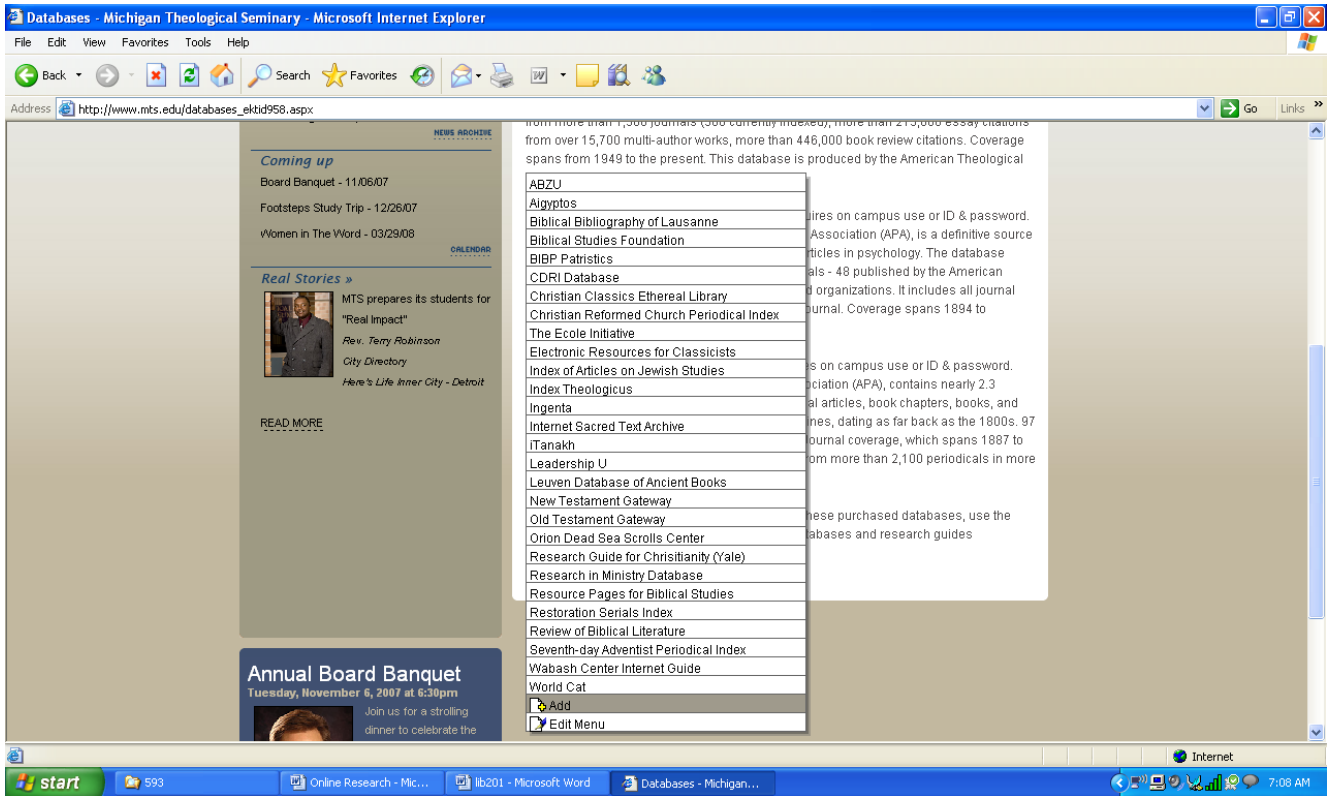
Databases - Michigan Theological Seminary - Microsoft Internet Explorer

File Edit View Favorites Tools Help

Back Search Favorites

Address http://www.mts.edu/databases_ektid958.aspx Go Links

NEWS ARCHIVE

Coming up

Board Banquet - 11/06/07

Footsteps Study Trip - 12/26/07

Women in The Word - 03/29/08

CALENDAR

Real Stories »

MTS prepares its students for "Real Impact"

Rev. Terry Robinson

City Directory

Here's Life Inner City - Detroit

READ MORE

Annual Board Banquet

Tuesday, November 6, 2007 at 6:30pm

Join us for a strolling dinner to celebrate the

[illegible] from over 15,700 multi-author works, more than 446,000 book review citations. Coverage spans from 1949 to the present. This database is produced by the American Theological

ABZU
Aigyptos
Biblical Bibliography of Lausanne
Biblical Studies Foundation
BIBP Patristics
CDRI Database
Christian Classics Ethereal Library
Christian Reformed Church Periodical Index
The Ecole Initiative
Electronic Resources for Classicists
Index of Articles on Jewish Studies
Index Theologicus
Ingenta
Internet Sacred Text Archive
iTanakh
Leadership U
Leuven Database of Ancient Books
New Testament Gateway
Old Testament Gateway
Orion Dead Sea Scrolls Center
Research Guide for Christianity (Yale)
Research in Ministry Database
Resource Pages for Biblical Studies
Restoration Serials Index
Review of Biblical Literature
Seventh-day Adventist Periodical Index
Wabash Center Internet Guide
World Cat
Add
Edit Menu

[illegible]ires on campus use or ID & password. Association (APA), is a definitive source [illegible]ticles in psychology. The database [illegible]ls - 48 published by the American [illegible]d organizations. It includes all journal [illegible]urnal. Coverage spans 1894 to

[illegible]s on campus use or ID & password. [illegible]ciation (APA), contains nearly 2.3 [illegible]l articles, book chapters, books, and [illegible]nes, dating as far back as the 1800s. 97 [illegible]ournal coverage, which spans 1887 to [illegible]om more than 2,100 periodicals in more

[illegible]hese purchased databases, use the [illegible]abases and research guides

Internet

start 593 Online Research - Mic... lib201 - Microsoft Word Databases - Michigan... 7:08 AM